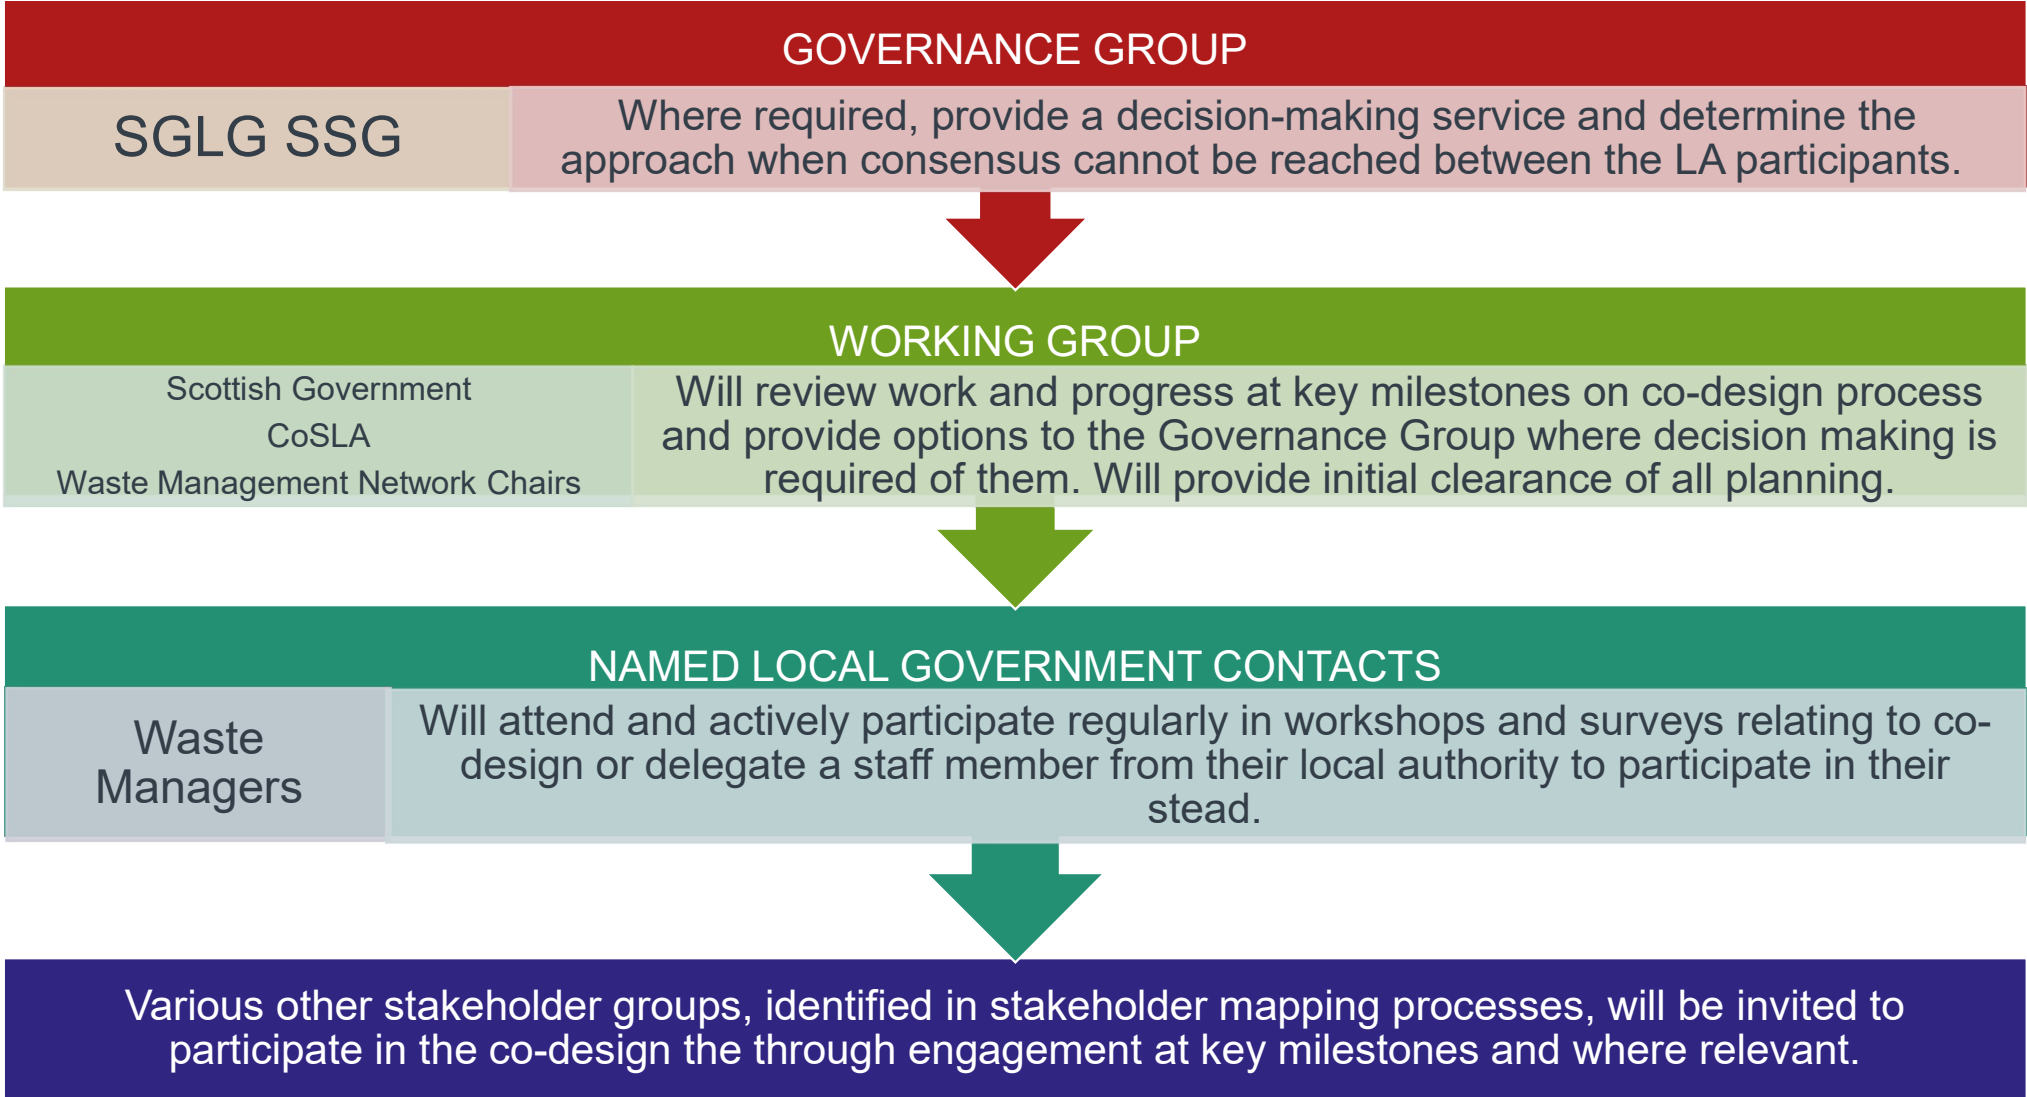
GOVERNANCE GROUP

SGLG SSG

Where required, provide a decision-making service and determine the approach when consensus cannot be reached between the LA participants.

WORKING GROUP

Scottish Government
CoSLA
Waste Management Network Chairs

Will review work and progress at key milestones on co-design process and provide options to the Governance Group where decision making is required of them. Will provide initial clearance of all planning.

NAMED LOCAL GOVERNMENT CONTACTS

Waste Managers

Will attend and actively participate regularly in workshops and surveys relating to co-design or delegate a staff member from their local authority to participate in their stead.

Various other stakeholder groups, identified in stakeholder mapping processes, will be invited to participate in the co-design the through engagement at key milestones and where relevant.